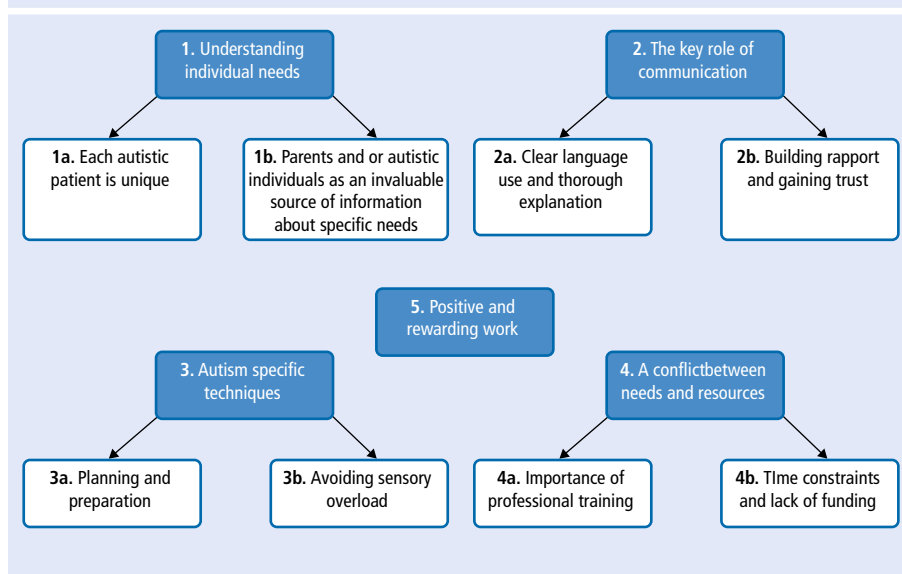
**1.** Understanding individual needs

**1a.** Each autistic patient is unique

**1b.** Parents and or autistic individuals as an invaluable source of information about specific needs

**2.** The key role of communication

**2a.** Clear language use and thorough explanation

**2b.** Building rapport and gaining trust

**5.** Positive and rewarding work

**3.** Autism specific techniques

**3a.** Planning and preparation

**3b.** Avoiding sensory overload

**4.** A conflictbetween needs and resources

**4a.** Importance of professional training

**4b.** TIme constraints and lack of funding